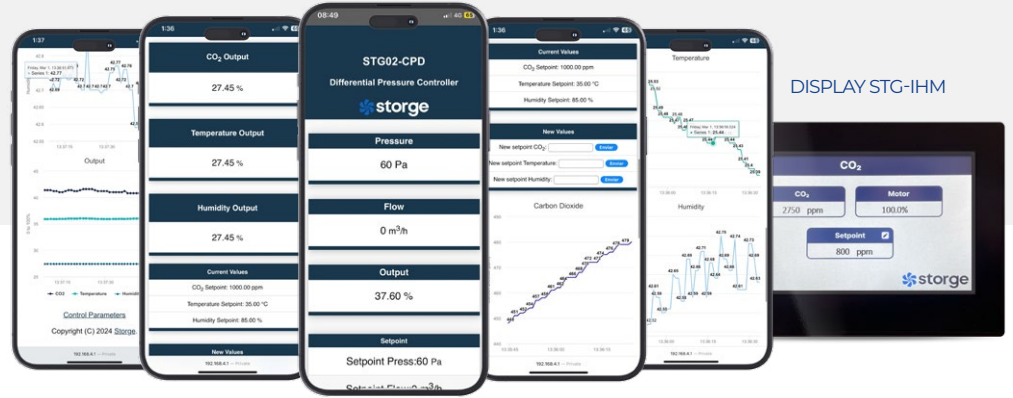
1:37

Output

CO2 Temperature Humidity

Control Parameters

Copyright (C) 2024 Storge.

192.168.4.1

1:36

$CO_2$ Output

27.45 %

Temperature Output

27.45 %

Humidity Output

27.45 %

Current Values

$CO_2$ Setpoint: 1000.00 ppm

Temperature Setpoint: 35.00 °C

Humidity Setpoint: 85.00 %

New Values

192.168.4.1

08:49

4G

STG02-CPD

Differential Pressure Controller

storge

Pressure

60 Pa

Flow

0 $m^3/h$

Output

37.60 %

Setpoint

Setpoint Press:60 Pa

1:36

Current Values

$CO_2$ Setpoint: 1000.00 ppm

Temperature Setpoint: 35.00 °C

Humidity Setpoint: 85.00 %

New Values

New setpoint $CO_2$: Enviar

New setpoint Temperature: Enviar

New setpoint Humidity: Enviar

Carbon Dioxide

192.168.4.1

1:36

Temperature

Humidity

192.168.4.1

DISPLAY STG-IHM

$CO_2$

$CO_2$

2750 ppm

Motor

100.0%

Setpoint

800 ppm

storge